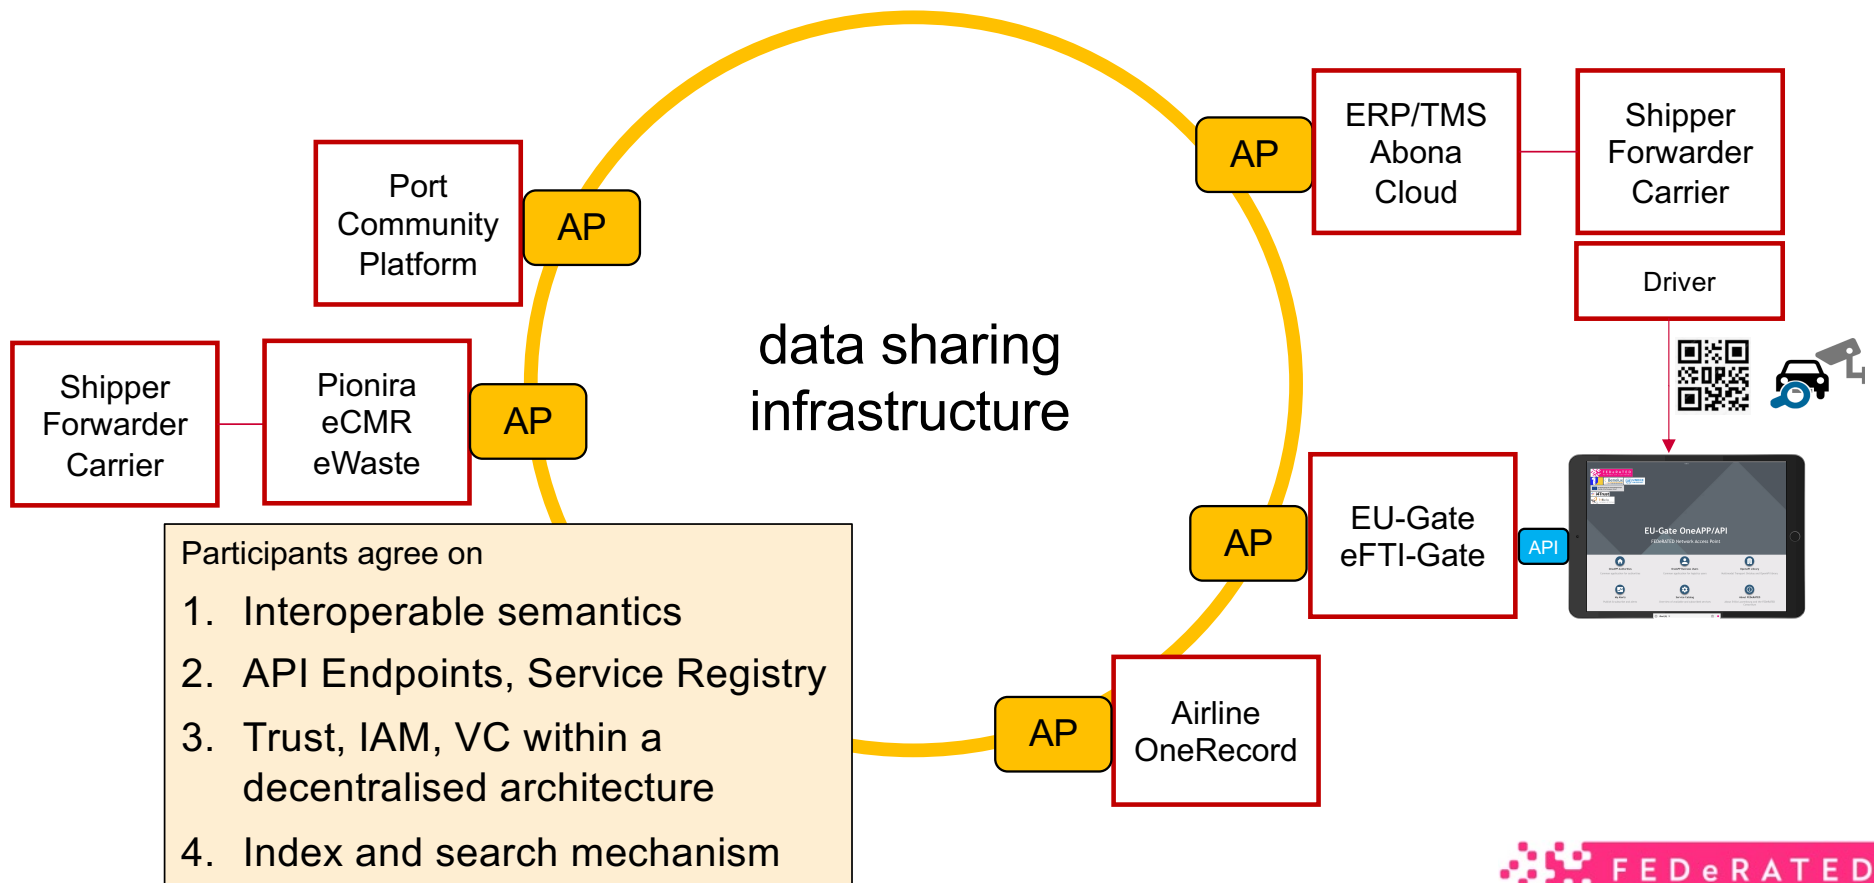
Port Community Platform

AP

ERP/TMS Abona Cloud

AP

Shipper Forwarder Carrier

Driver

Shipper Forwarder Carrier

Pionira eCMR eWaste

AP

data sharing infrastructure

AP

EU-Gate eFTI-Gate

API

EU-Gate OneAPP/API

Participants agree on

1. Interoperable semantics
2. API Endpoints, Service Registry
3. Trust, IAM, VC within a decentralised architecture
4. Index and search mechanism

AP

Airline OneRecord

FEDeRATED